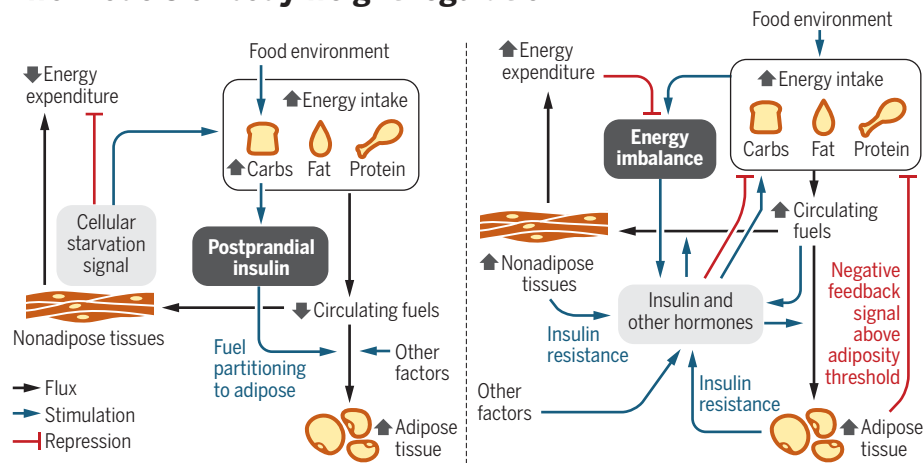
Food environment

Energy expenditure

Energy intake

Carbs Fat Protein

Cellular starvation signal

Postprandial insulin

Nonadipose tissues

Circulating fuels

Fuel partitioning to adipose

Other factors

Adipose tissue

Flux

Stimulation

Repression

Food environment

Energy expenditure

Energy intake

Energy imbalance

Carbs Fat Protein

Circulating fuels

Nonadipose tissues

Insulin and other hormones

Insulin resistance

Negative feedback signal above adiposity threshold

Other factors

Insulin resistance

Adipose tissue